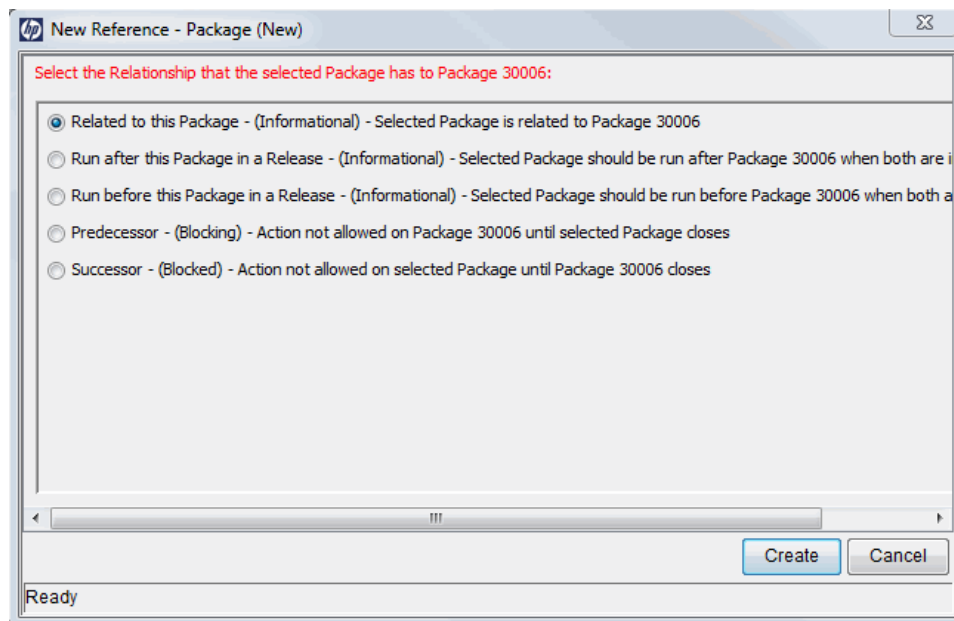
New Reference - Package (New)

Select the Relationship that the selected Package has to Package 30006:

Related to this Package - (Informational) - Selected Package is related to Package 30006

Run after this Package in a Release - (Informational) - Selected Package should be run after Package 30006 when both are i

Run before this Package in a Release - (Informational) - Selected Package should be run before Package 30006 when both a

Predecessor - (Blocking) - Action not allowed on Package 30006 until selected Package closes

Successor - (Blocked) - Action not allowed on selected Package until Package 30006 closes

Create Cancel

Ready